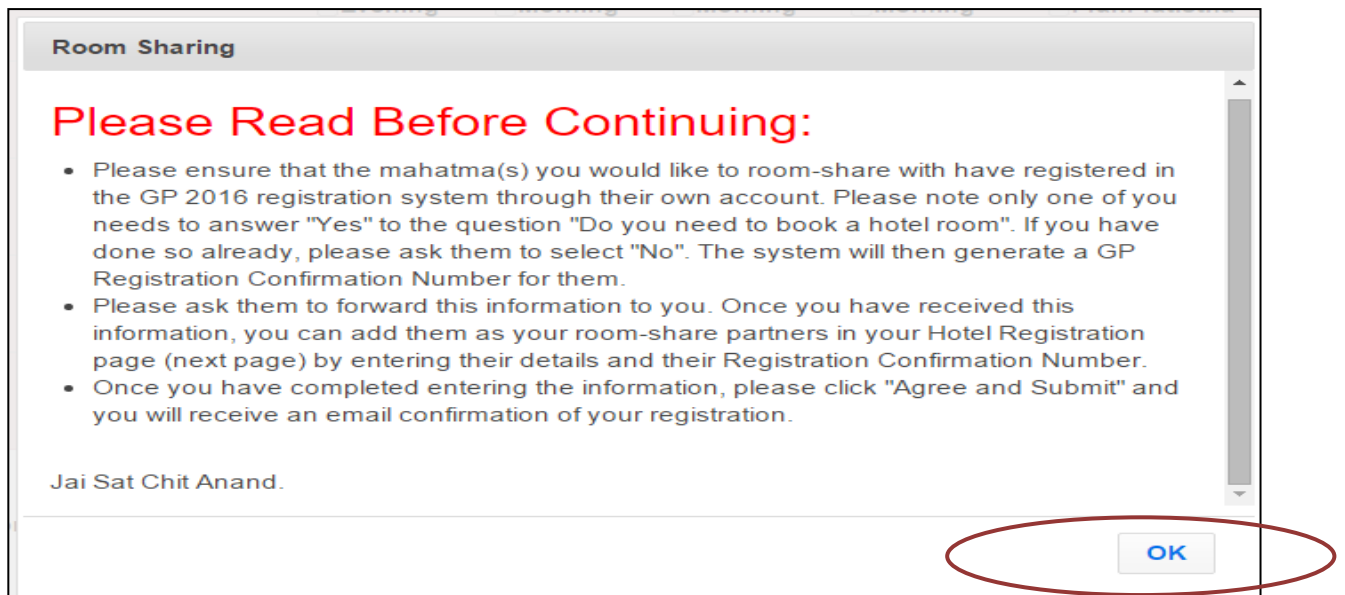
Room Sharing

Please Read Before Continuing:

- Please ensure that the mahatma(s) you would like to room-share with have registered in the GP 2016 registration system through their own account. Please note only one of you needs to answer "Yes" to the question "Do you need to book a hotel room". If you have done so already, please ask them to select "No". The system will then generate a GP Registration Confirmation Number for them.
- Please ask them to forward this information to you. Once you have received this information, you can add them as your room-share partners in your Hotel Registration page (next page) by entering their details and their Registration Confirmation Number.
- Once you have completed entering the information, please click "Agree and Submit" and you will receive an email confirmation of your registration.

Jai Sat Chit Anand.

OK